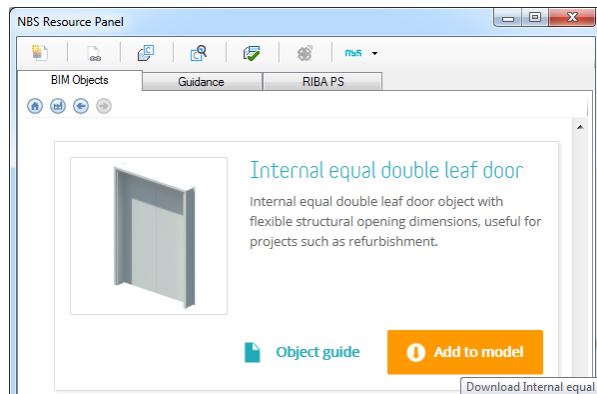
NBS Resource Panel

nbs

BIM Objects
Guidance
RIBA PS

Internal equal double leaf door

Internal equal double leaf door object with flexible structural opening dimensions, useful for projects such as refurbishment.

Object guide

Add to model

Download Internal equal